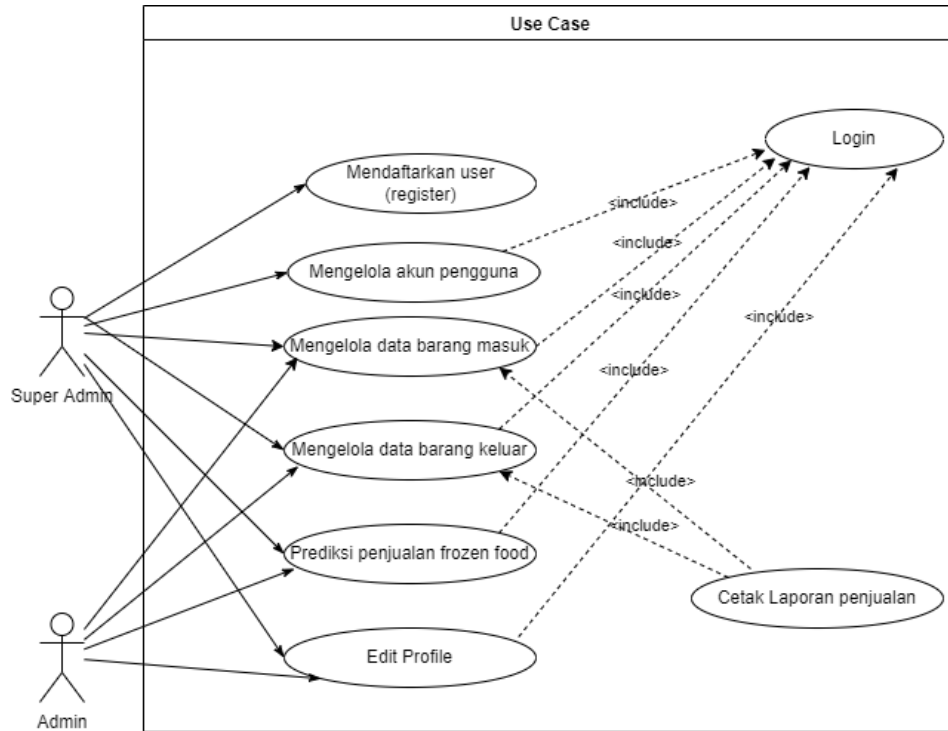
Use Case

Login

Mendaftarkan user (register)

<include>

<include>

Mengelola akun pengguna

<include>

<include>

Super Admin

Mengelola data barang masuk

<include>

Mengelola data barang keluar

<include>

<include>

Prediksi penjualan frozen food

Cetak Laporan penjualan

Edit Profile

Admin